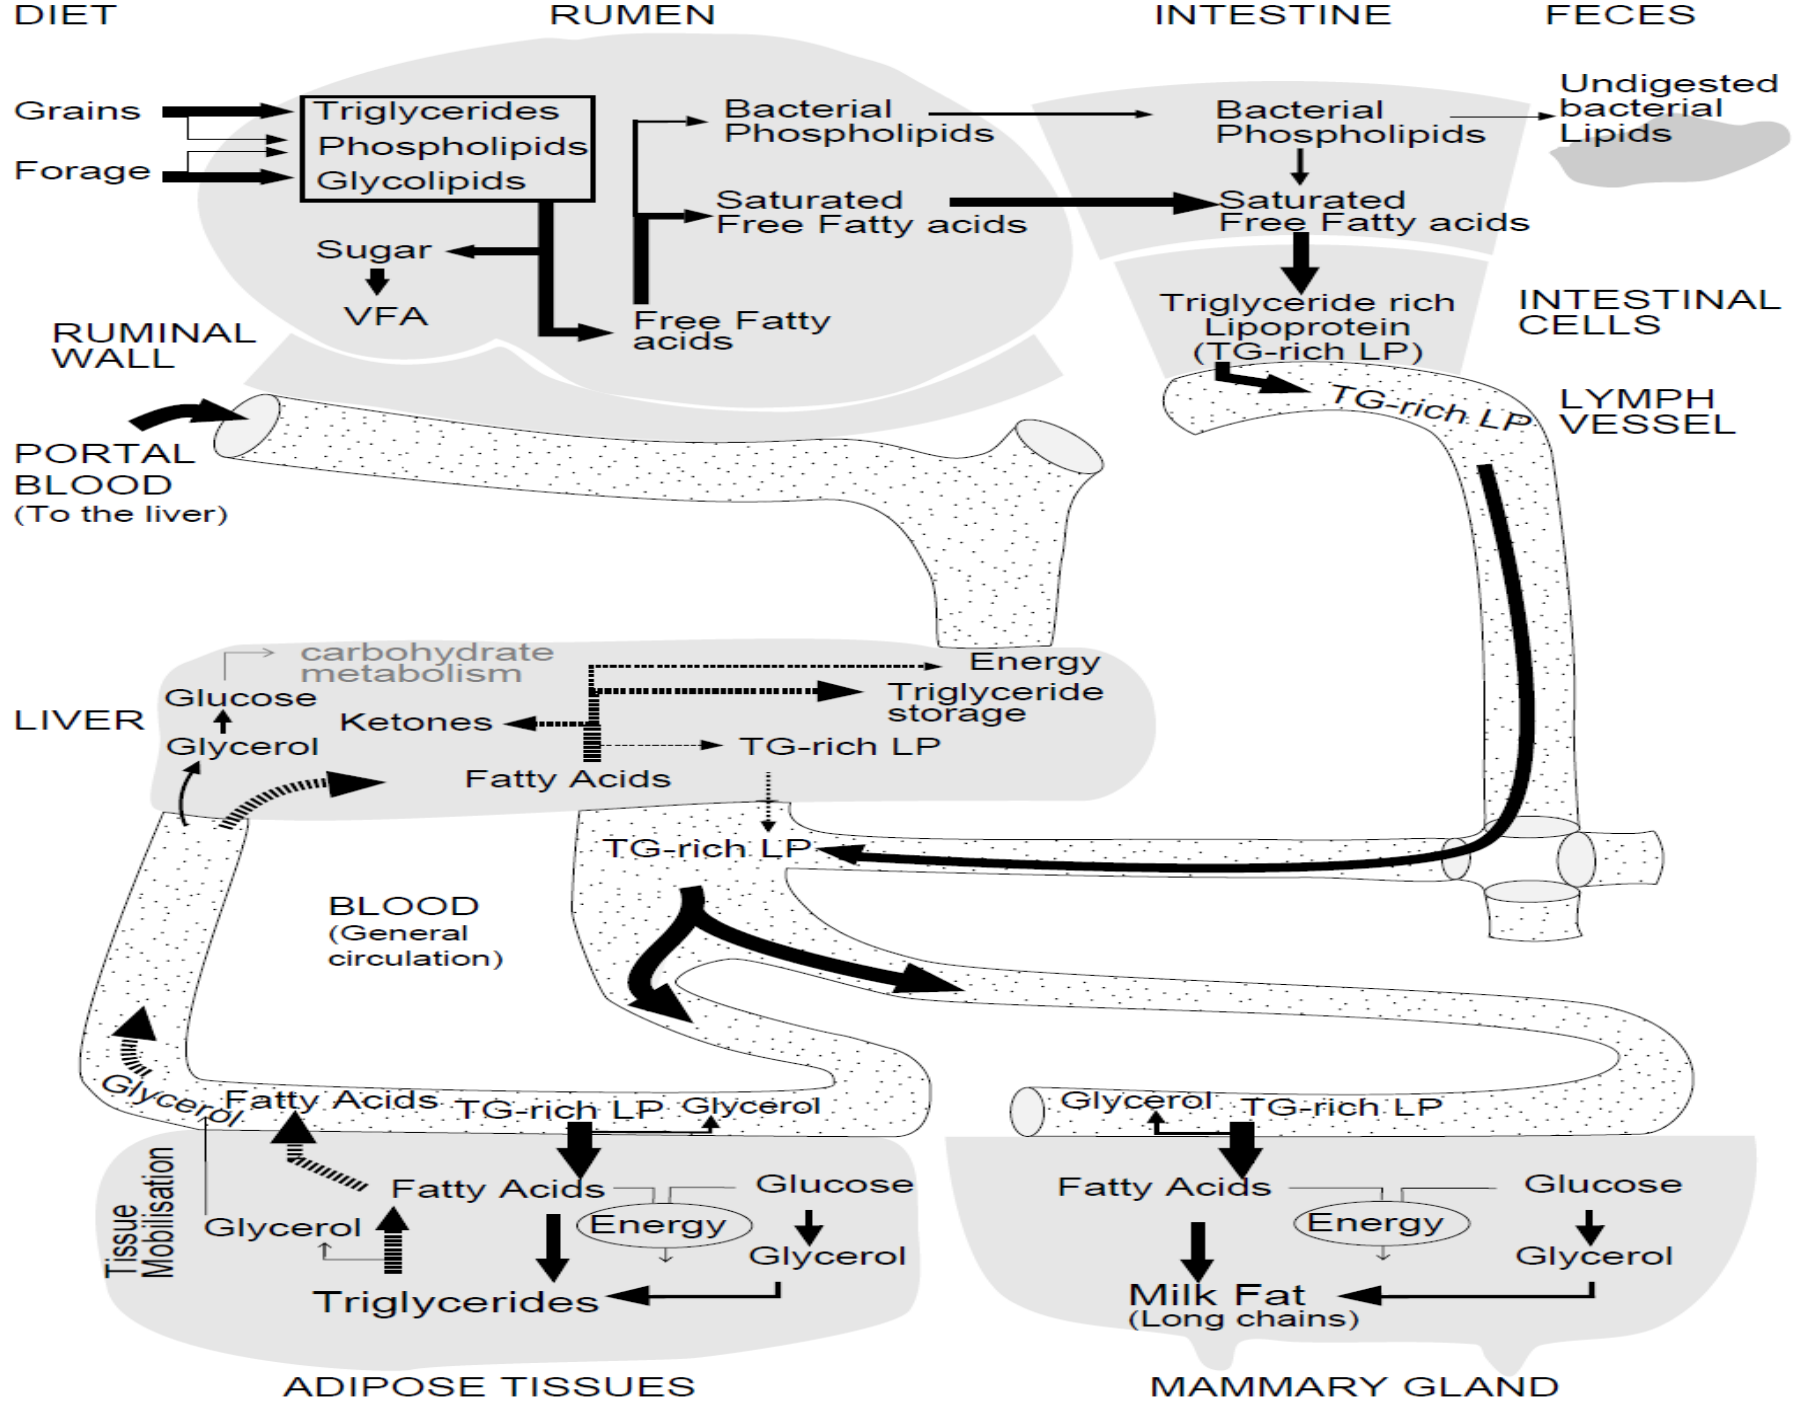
DIET

RUMEN

INTESTINE

FECES

Grains

Forage

Triglycerides
Phospholipids
Glycolipids

Bacterial Phospholipids

Saturated Free Fatty acids

Sugar

VFA

Free Fatty acids

Bacterial Phospholipids

Saturated Free Fatty acids

Undigested bacterial Lipids

Triglyceride rich Lipoprotein (TG-rich LP)

INTESTINAL CELLS

RUMINAL WALL

TG-rich LP

LYMPH VESSEL

PORTAL BLOOD (To the liver)

carbohydrate metabolism

Energy

Glucose

Triglyceride storage

LIVER

Ketones

Glycerol

TG-rich LP

Fatty Acids

TG-rich LP

BLOOD (General circulation)

Glycerol

Fatty Acids

TG-rich LP

Glycerol

Glycerol

TG-rich LP

Tissue Mobilisation

Fatty Acids

Glucose

Fatty Acids

Glucose

Glycerol

Energy

Glycerol

Energy

Glycerol

Triglycerides

Milk Fat (Long chains)

ADIPOSE TISSUES

MAMMARY GLAND